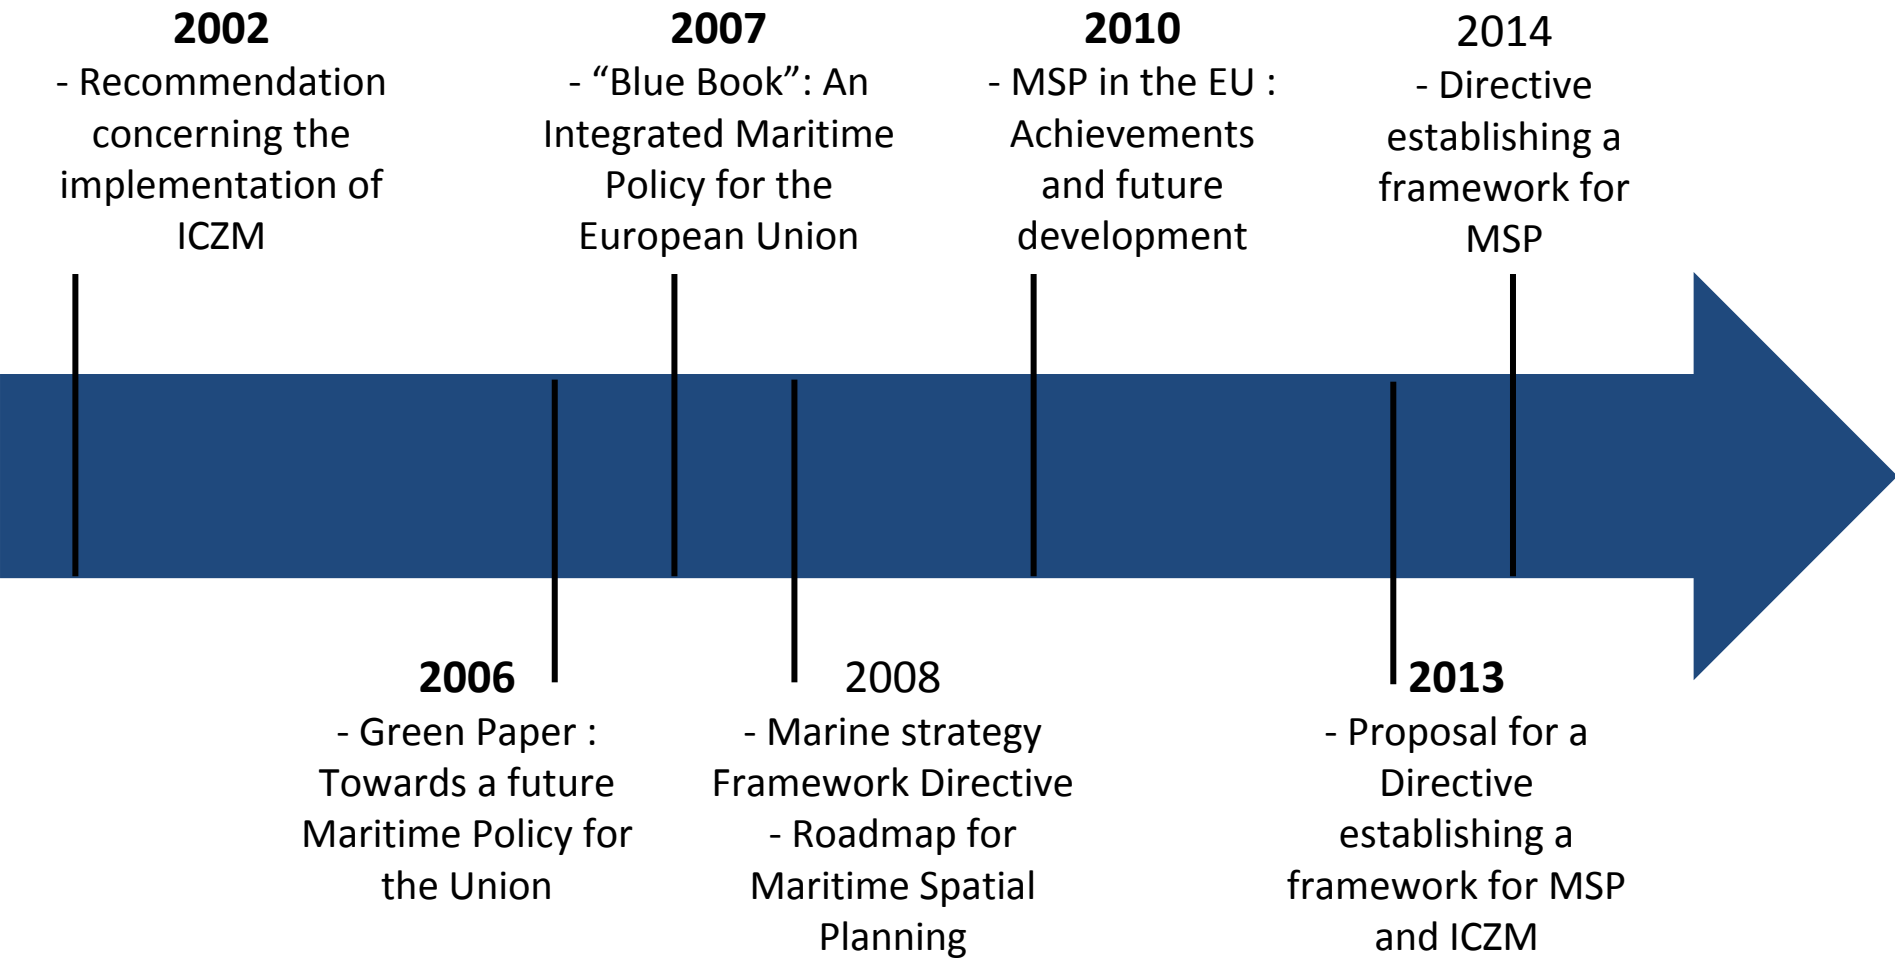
**2002**
- Recommendation concerning the implementation of ICZM

**2007**
- “Blue Book”: An Integrated Maritime Policy for the European Union

**2010**
- MSP in the EU : Achievements and future development

2014
- Directive establishing a framework for MSP

**2006**
- Green Paper : Towards a future Maritime Policy for the Union

2008
- Marine strategy Framework Directive
- Roadmap for Maritime Spatial Planning

**2013**
- Proposal for a Directive establishing a framework for MSP and ICZM